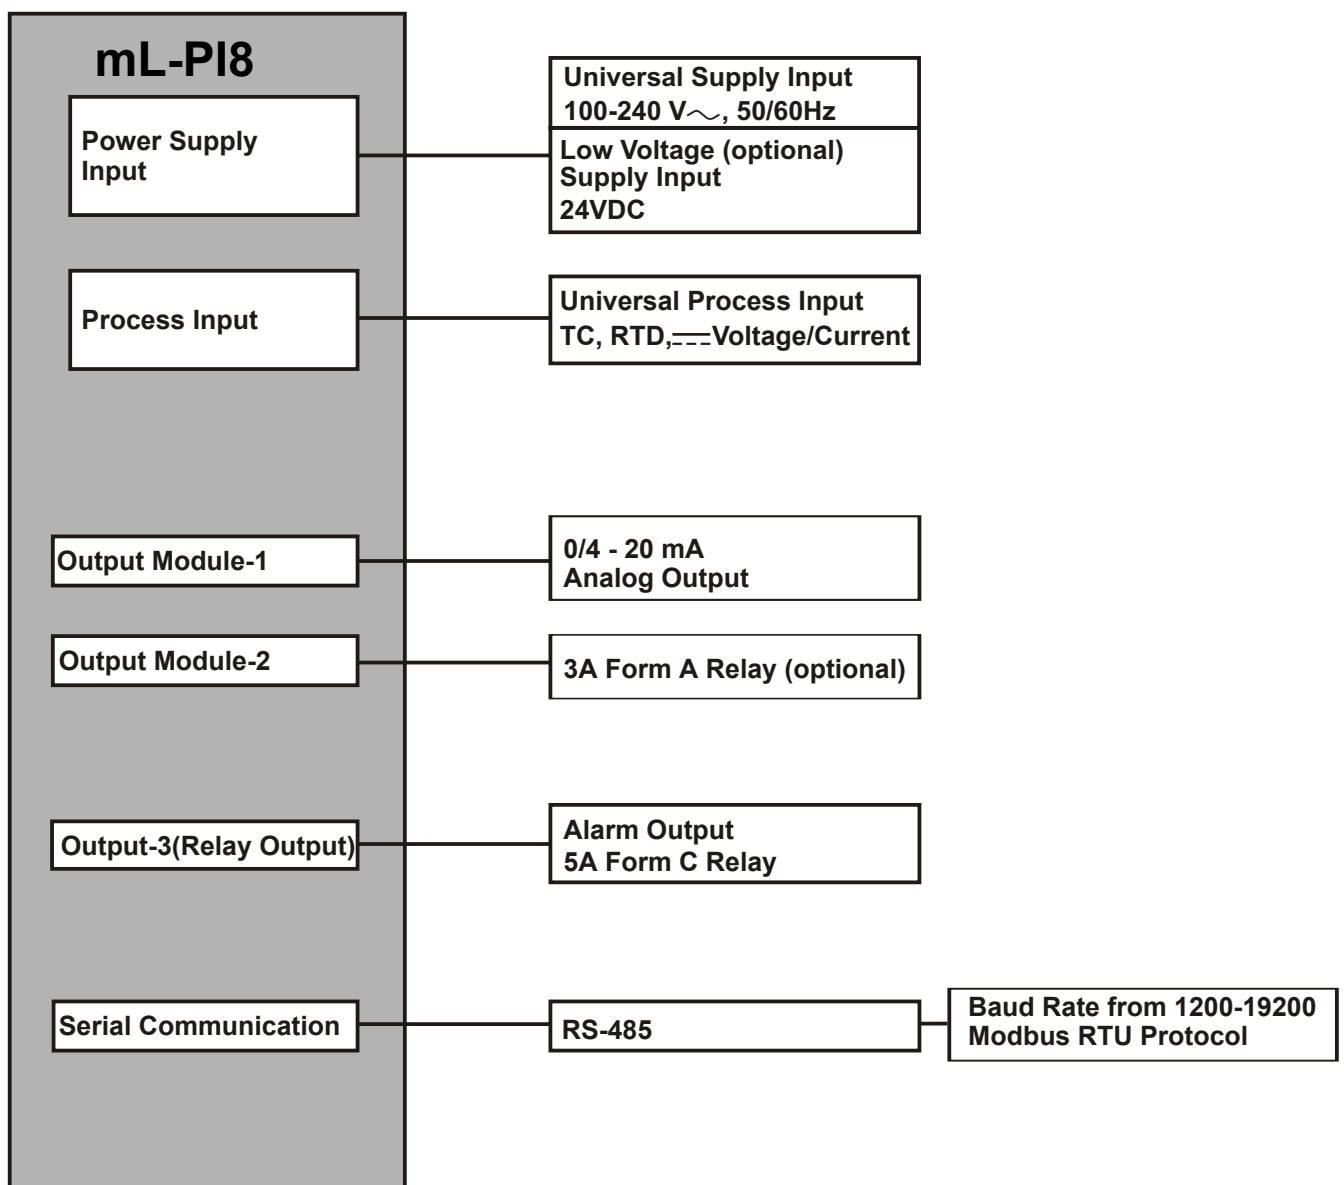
mL-PI8

Power Supply Input

Universal Supply Input
100-240 V$\sim$, 50/60Hz

Low Voltage (optional) Supply Input
24VDC

Process Input

Universal Process Input
TC, RTD, $\overline{---}$Voltage/Current

Output Module-1

0/4 - 20 mA
Analog Output

Output Module-2

3A Form A Relay (optional)

Output-3(Relay Output)

Alarm Output
5A Form C Relay

Serial Communication

RS-485

Baud Rate from 1200-19200
Modbus RTU Protocol